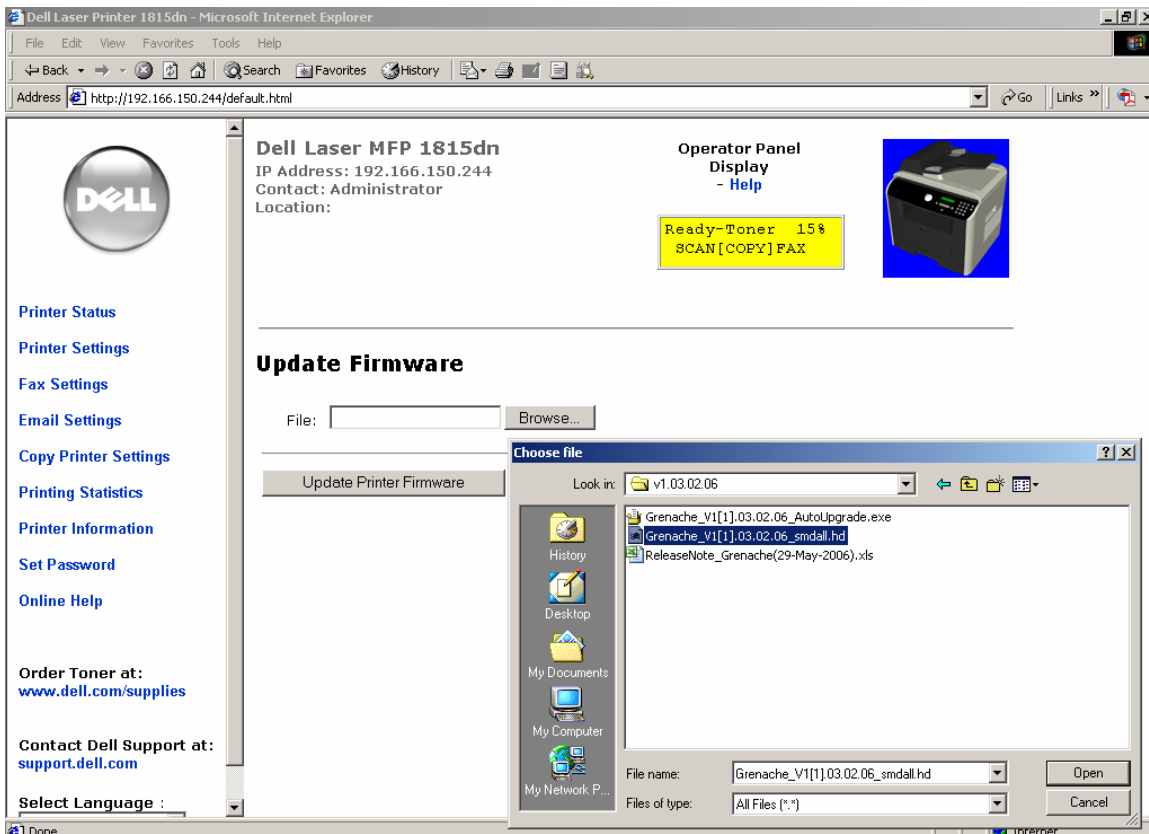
Dell Laser Printer 1815dn - Microsoft Internet Explorer

File Edit View Favorites Tools Help

Back Search Favorites History

Address http://192.166.150.244/default.html

Go Links

DELL

Dell Laser MFP 1815dn
IP Address: 192.166.150.244
Contact: Administrator
Location:

Operator Panel Display
- Help

Ready-Toner 15%
SCAN[COPY]FAX

Printer Status

Printer Settings

Fax Settings

Email Settings

Copy Printer Settings

Printing Statistics

Printer Information

Set Password

Online Help

Order Toner at:
www.dell.com/supplies

Contact Dell Support at:
support.dell.com

Select Language :

Update Firmware

File: Browse...

Update Printer Firmware

Choose file

Look in: v1.03.02.06

History

Desktop

My Documents

My Computer

My Network P...

Grenache_V1[1].03.02.06_AutoUpgrade.exe
Grenache_V1[1].03.02.06_smdall.hd
ReleaseNote_Grenache(29-May-2006).xls

File name: Grenache_V1[1].03.02.06_smdall.hd

Files of type: All Files (*.*)

Open

Cancel

Done

Internet